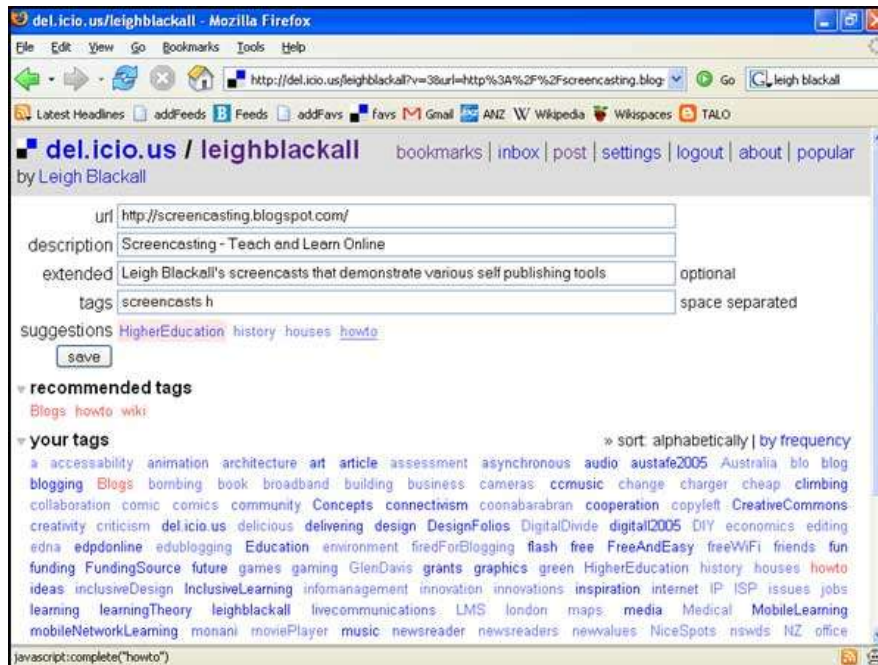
del.icio.us/leighblackall - Mozilla Firefox

File Edit View Go Bookmarks Tools Help

http://del.icio.us/leighblackall?v=3&url=http%3A%2F%2Fscreencasting.blog Go leigh blackall

Latest Headlines addFeeds Feeds addFavs favs Gmail ANZ Wikipedia Wikispaces TALO

del.icio.us / leighblackall by Leigh Blackall

bookmarks | inbox | post | settings | logout | about | popular

url http://screencasting.blogspot.com/

description Screencasting - Teach and Learn Online

extended Leigh Blackall's screencasts that demonstrate various self publishing tools optional

tags screencasts h space separated

suggestions HigherEducation history houses howto

save

recommended tags

Blogs howto wiki

your tags

» sort: alphabetically | by frequency

a accessability animation architecture art article assessment asynchronous audio austafe2005 Australia blo blog blogging Blogs bombing book broadband building business cameras ccmusic change charger cheap climbing collaboration comic comics community Concepts connectivism coonabarabran cooperation copyleft CreativeCommons creativity criticism del.icio.us delicious delivering design DesignFolios DigitalDivide digitall2005 DIY economics editing edna edpdonline edublogging Education environment firedForBlogging flash free FreeAndEasy freeWiFi friends fun funding FundingSource future games gaming GlenDavis grants graphics green HigherEducation history houses howto ideas inclusiveDesign InclusiveLearning infomanagement innovation innovations inspiration internet IP ISP issues jobs learning learningTheory leighblackall livecommunications LMS london maps media Medical MobileLearning mobileNetworkLearning monani moviePlayer music newsreader newsreaders newvalues NiceSpots nswds NZ office

javascript:complete("howto")